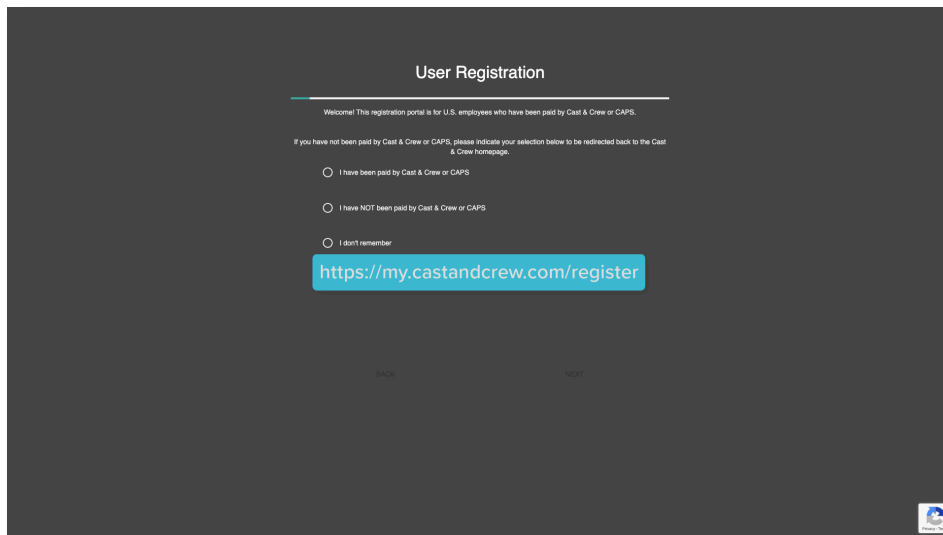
User Registration

Welcome! This registration portal is for U.S. employees who have been paid by Cast & Crew or CAPS.

If you have not been paid by Cast & Crew or CAPS, please indicate your selection below to be redirected back to the Cast & Crew homepage.

I have been paid by Cast & Crew or CAPS

I have NOT been paid by Cast & Crew or CAPS

I don't remember

https://my.castandcrew.com/register

BACK

NEXT

Privacy - Te